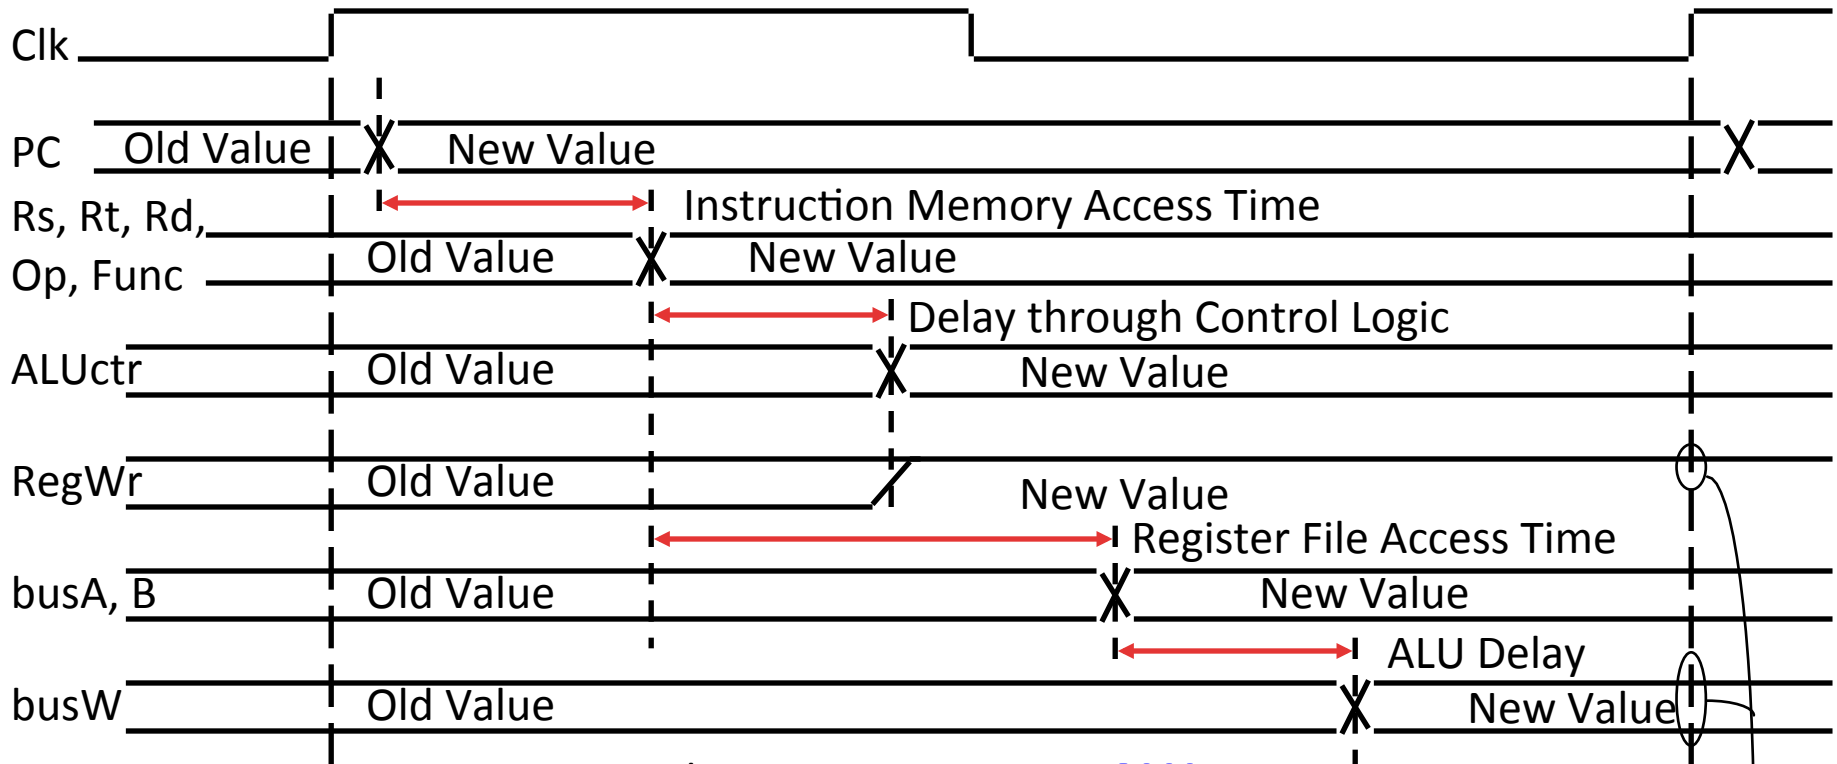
Clk

PC
Old Value
New Value

Instruction Memory Access Time

Rs, Rt, Rd,
Op, Func
Old Value
New Value

Delay through Control Logic

ALUctr
Old Value
New Value

RegWr
Old Value
New Value

Register File Access Time

busA, B
Old Value
New Value

ALU Delay

busW
Old Value
New Value